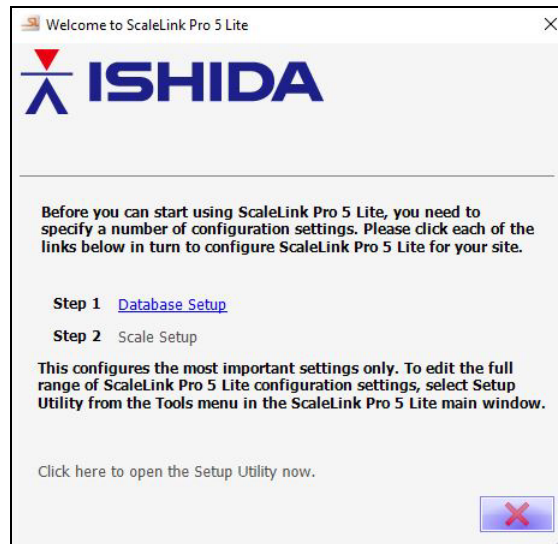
Welcome to ScaleLink Pro 5 Lite

ISHIDA

Before you can start using ScaleLink Pro 5 Lite, you need to specify a number of configuration settings. Please click each of the links below in turn to configure ScaleLink Pro 5 Lite for your site.

Step 1 Database Setup

Step 2 Scale Setup

This configures the most important settings only. To edit the full range of ScaleLink Pro 5 Lite configuration settings, select Setup Utility from the Tools menu in the ScaleLink Pro 5 Lite main window.

Click here to open the Setup Utility now.